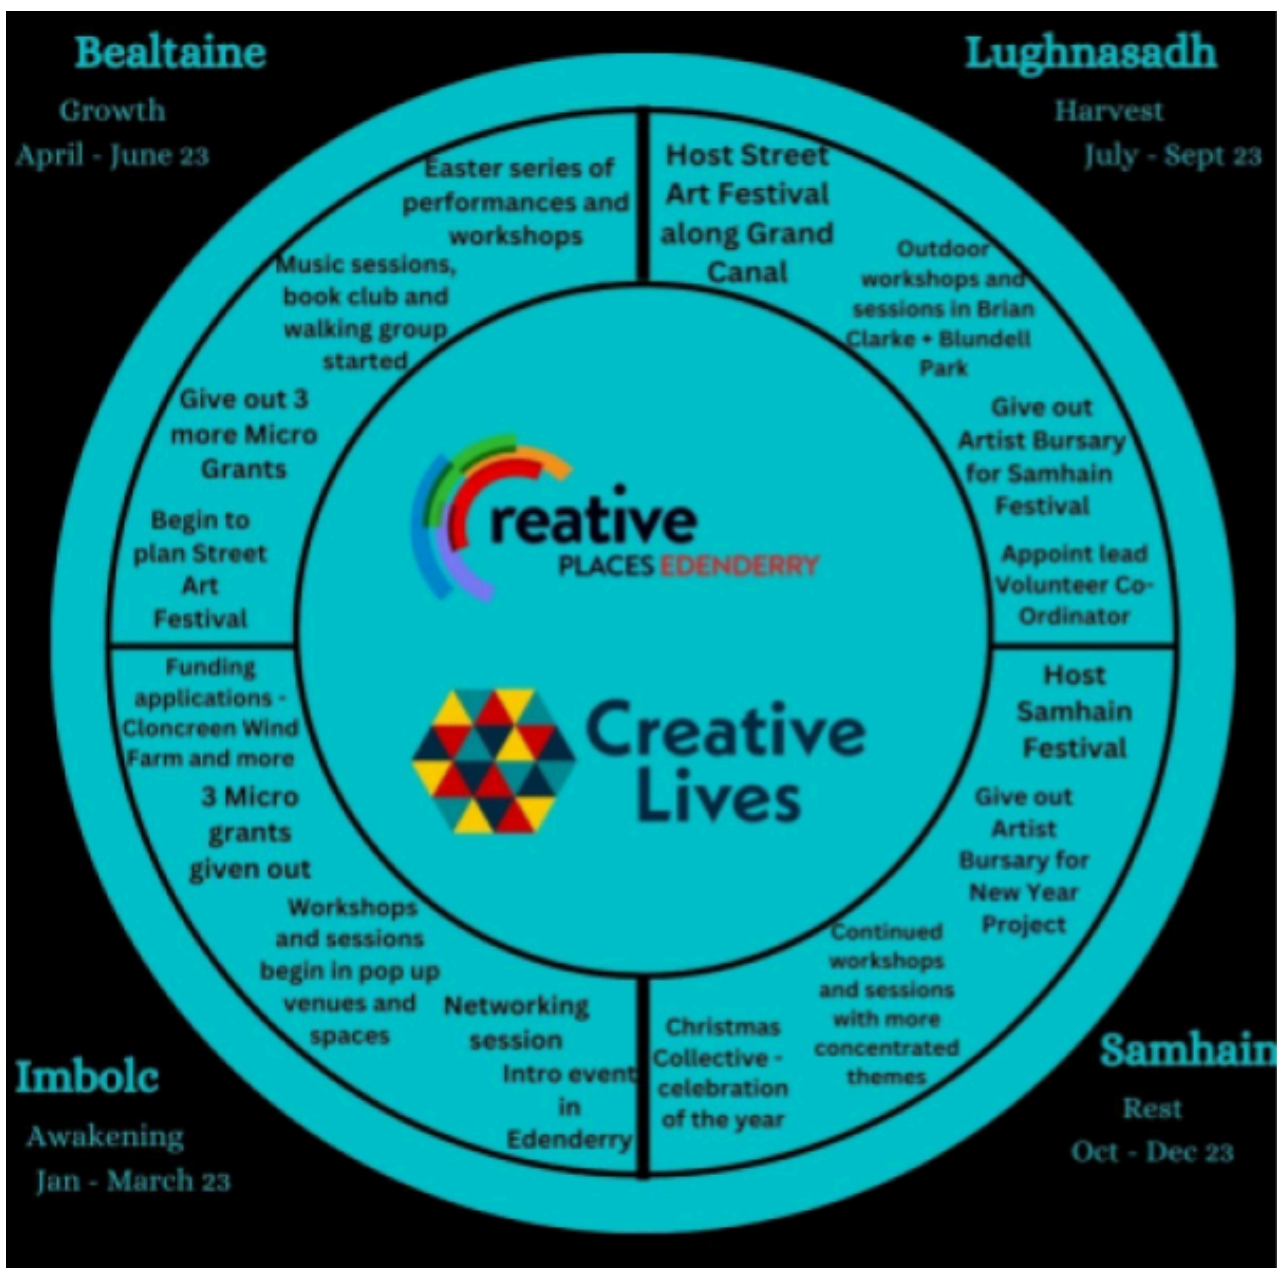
Bealtaine
Growth
April - June 23

Lughnasadh
Harvest
July - Sept 23

Easter series of performances and workshops

Music sessions, book club and walking group started

Give out 3 more Micro Grants

Begin to plan Street Art Festival

Host Street Art Festival along Grand Canal

Outdoor workshops and sessions in Brian Clarke + Blundell Park

Give out Artist Bursary for Samhain Festival

Appoint lead Volunteer Co-Ordinator

reative
PLACES EDENDERRY

Creative Lives

Funding applications - Cloncreen Wind Farm and more

3 Micro grants given out

Workshops and sessions begin in pop up venues and spaces

Networking session

Intro event in Edenderry

Host Samhain Festival

Give out Artist Bursary for New Year Project

Continued workshops and sessions with more concentrated themes

Christmas Collective - celebration of the year

Imbolc
Awakening
Jan - March 23

Samhain
Rest
Oct - Dec 23